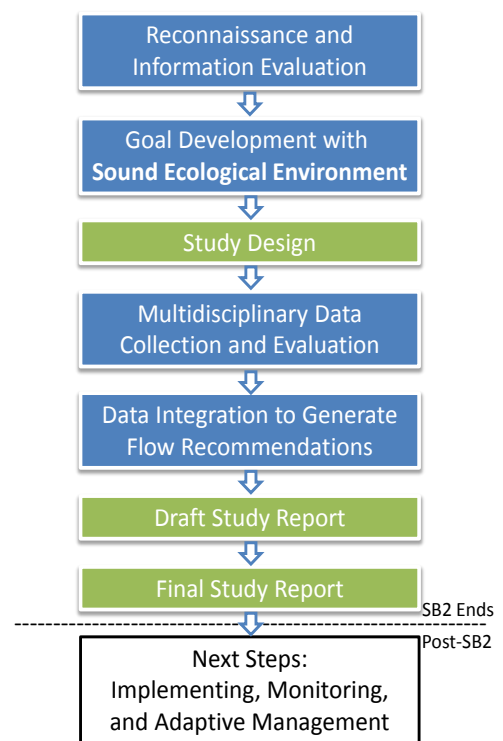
Reconnaissance and Information Evaluation

Goal Development with **Sound Ecological Environment**

Study Design

Multidisciplinary Data Collection and Evaluation

Data Integration to Generate Flow Recommendations

Draft Study Report

Final Study Report

SB2 Ends

Post-SB2

Next Steps: Implementing, Monitoring, and Adaptive Management